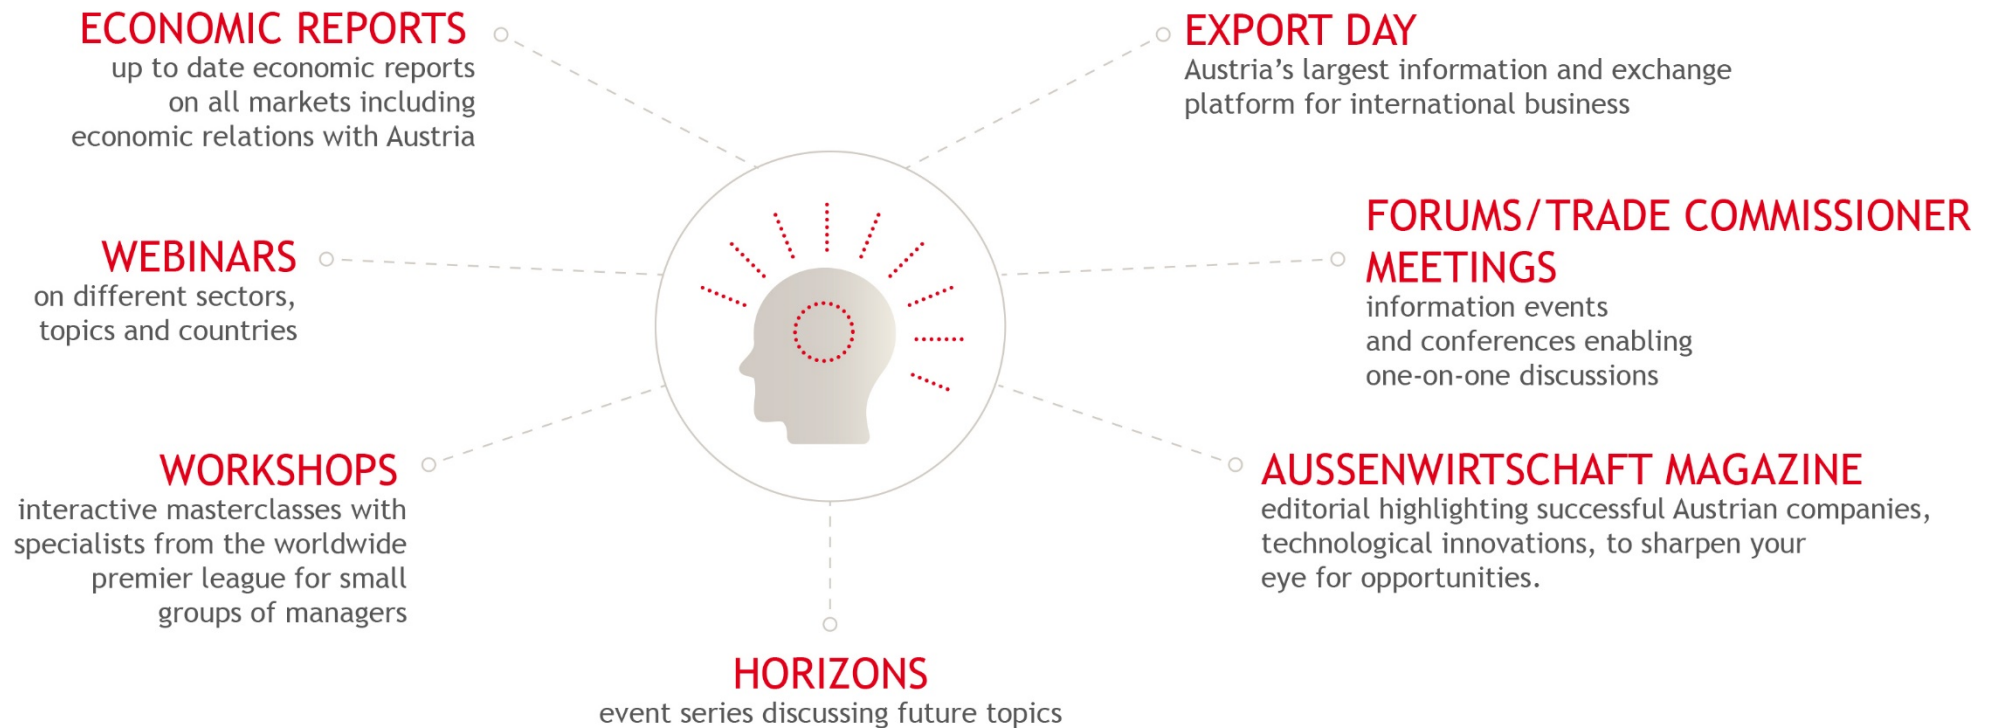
ECONOMIC REPORTS
up to date economic reports on all markets including economic relations with Austria

EXPORT DAY
Austria's largest information and exchange platform for international business

WEBINARS
on different sectors, topics and countries

FORUMS/TRADE COMMISSIONER MEETINGS
information events and conferences enabling one-on-one discussions

WORKSHOPS
interactive masterclasses with specialists from the worldwide premier league for small groups of managers

AUSSENWIRTSCHAFT MAGAZINE
editorial highlighting successful Austrian companies, technological innovations, to sharpen your eye for opportunities.

HORIZONS
event series discussing future topics